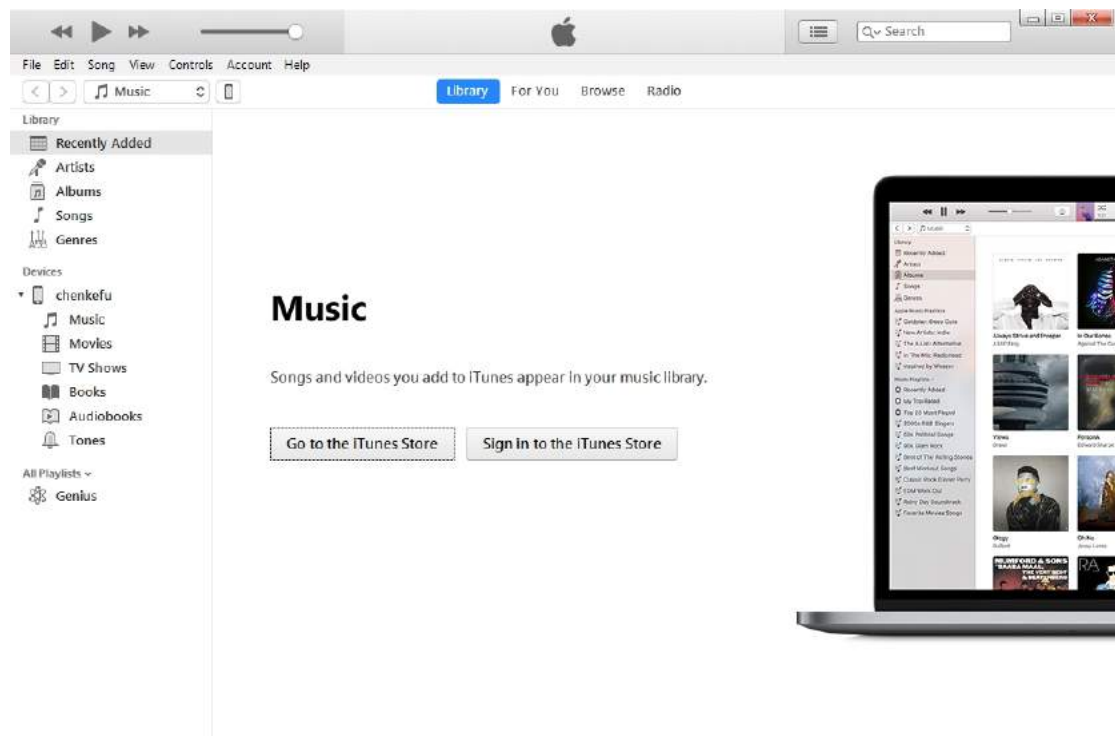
Search

File Edit Song View Controls Account Help

Music

Library For You Browse Radio

Library

Recently Added

Artists

Albums

Songs

Genres

Devices

chenkefu

Music

Movies

TV Shows

Books

Audiobooks

Tones

All Playlists

Genius

Music

Songs and videos you add to iTunes appear in your music library.

Go to the iTunes Store

Sign in to the iTunes Store